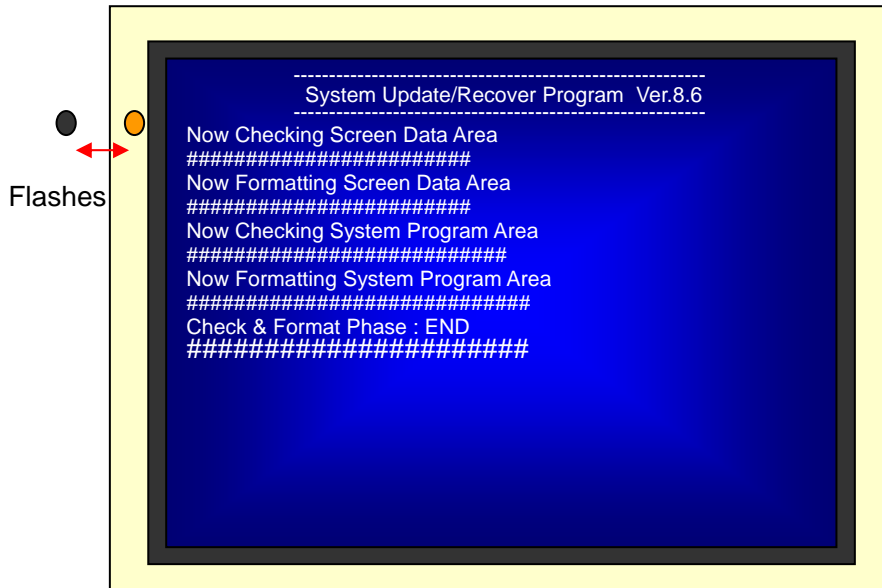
Flashes

----------------------------------------------------------
System Update/Recover Program Ver.8.6
----------------------------------------------------------
Now Checking Screen Data Area
#######################
Now Formatting Screen Data Area
#######################
Now Checking System Program Area
#########################
Now Formatting System Program Area
###########################
Check & Format Phase : END
######################